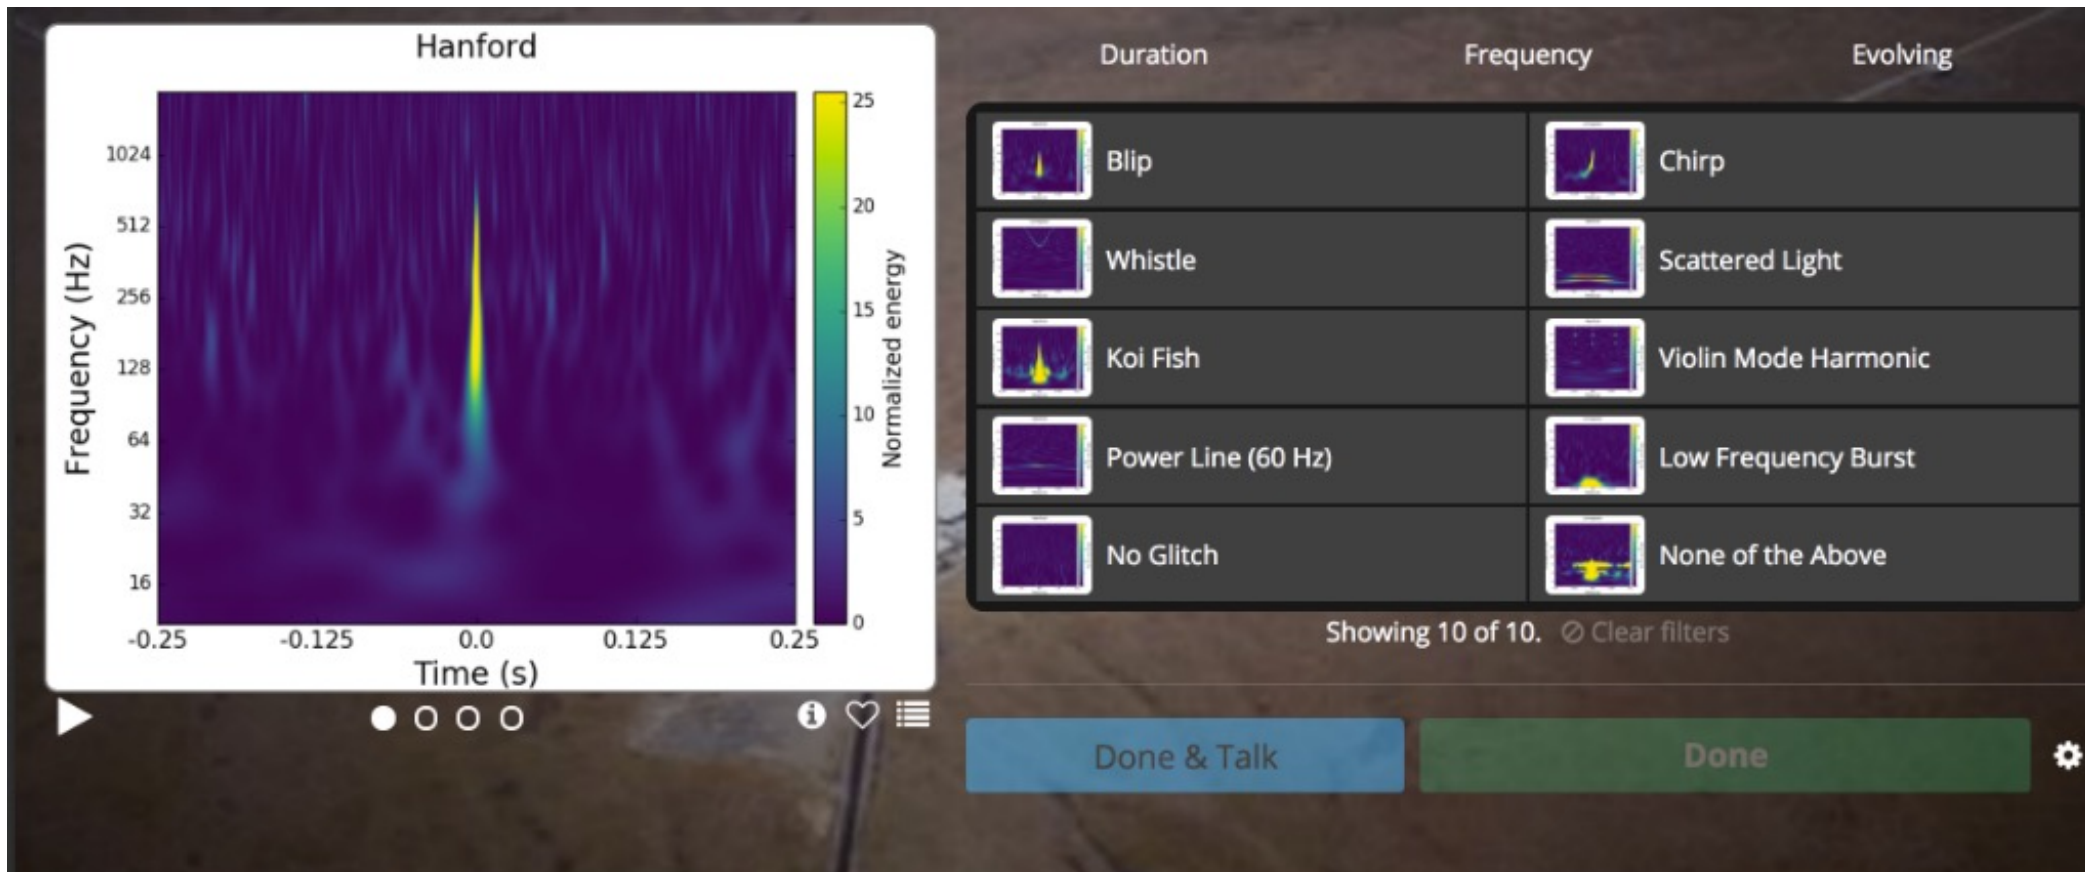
Hanford

Frequency (Hz)

1024
512
256
128
64
32
16

-0.25 -0.125 0.0 0.125 0.25

Time (s)

25
20
15
10
5
0

Normalized energy

Duration Frequency Evolving

Blip
Chirp
Whistle
Scattered Light
Koi Fish
Violin Mode Harmonic
Power Line (60 Hz)
Low Frequency Burst
No Glitch
None of the Above

Showing 10 of 10. ⊘ Clear filters

Done & Talk
Done